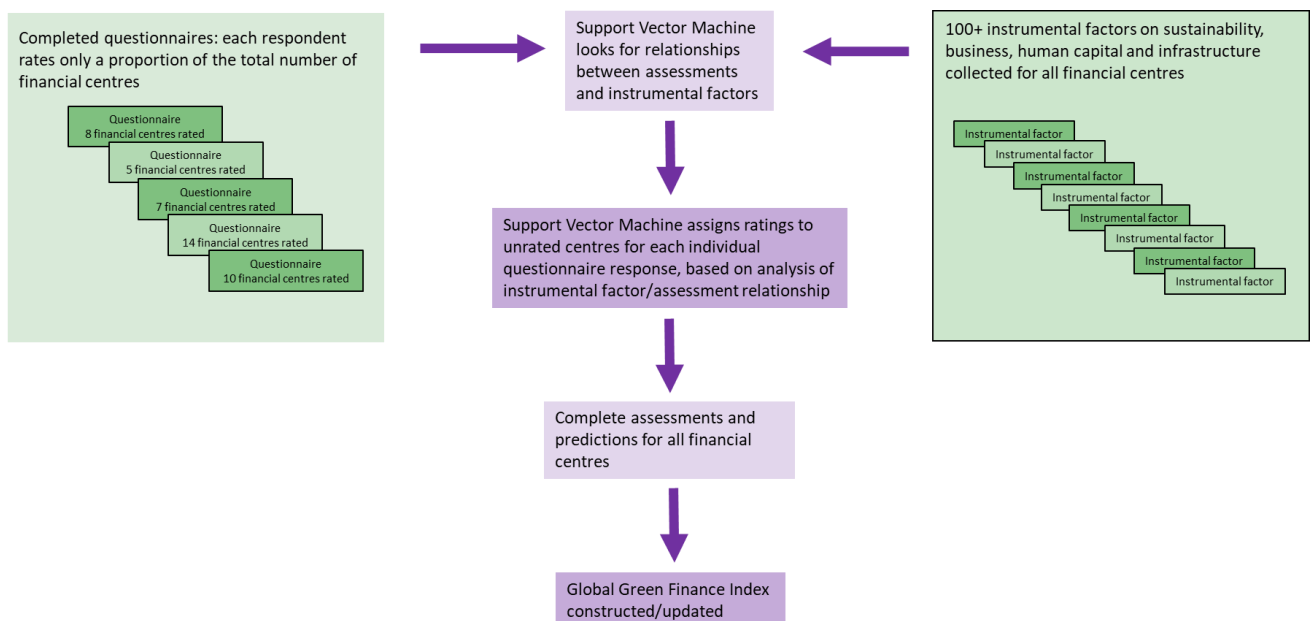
Completed questionnaires: each respondent rates only a proportion of the total number of financial centres

Questionnaire
8 financial centres rated

Questionnaire
5 financial centres rated

Questionnaire
7 financial centres rated

Questionnaire
14 financial centres rated

Questionnaire
10 financial centres rated

Support Vector Machine looks for relationships between assessments and instrumental factors

100+ instrumental factors on sustainability, business, human capital and infrastructure collected for all financial centres

Instrumental factor

Instrumental factor

Instrumental factor

Instrumental factor

Instrumental factor

Instrumental factor

Instrumental factor

Instrumental factor

Support Vector Machine assigns ratings to unrated centres for each individual questionnaire response, based on analysis of instrumental factor/assessment relationship

Complete assessments and predictions for all financial centres

Global Green Finance Index constructed/updated